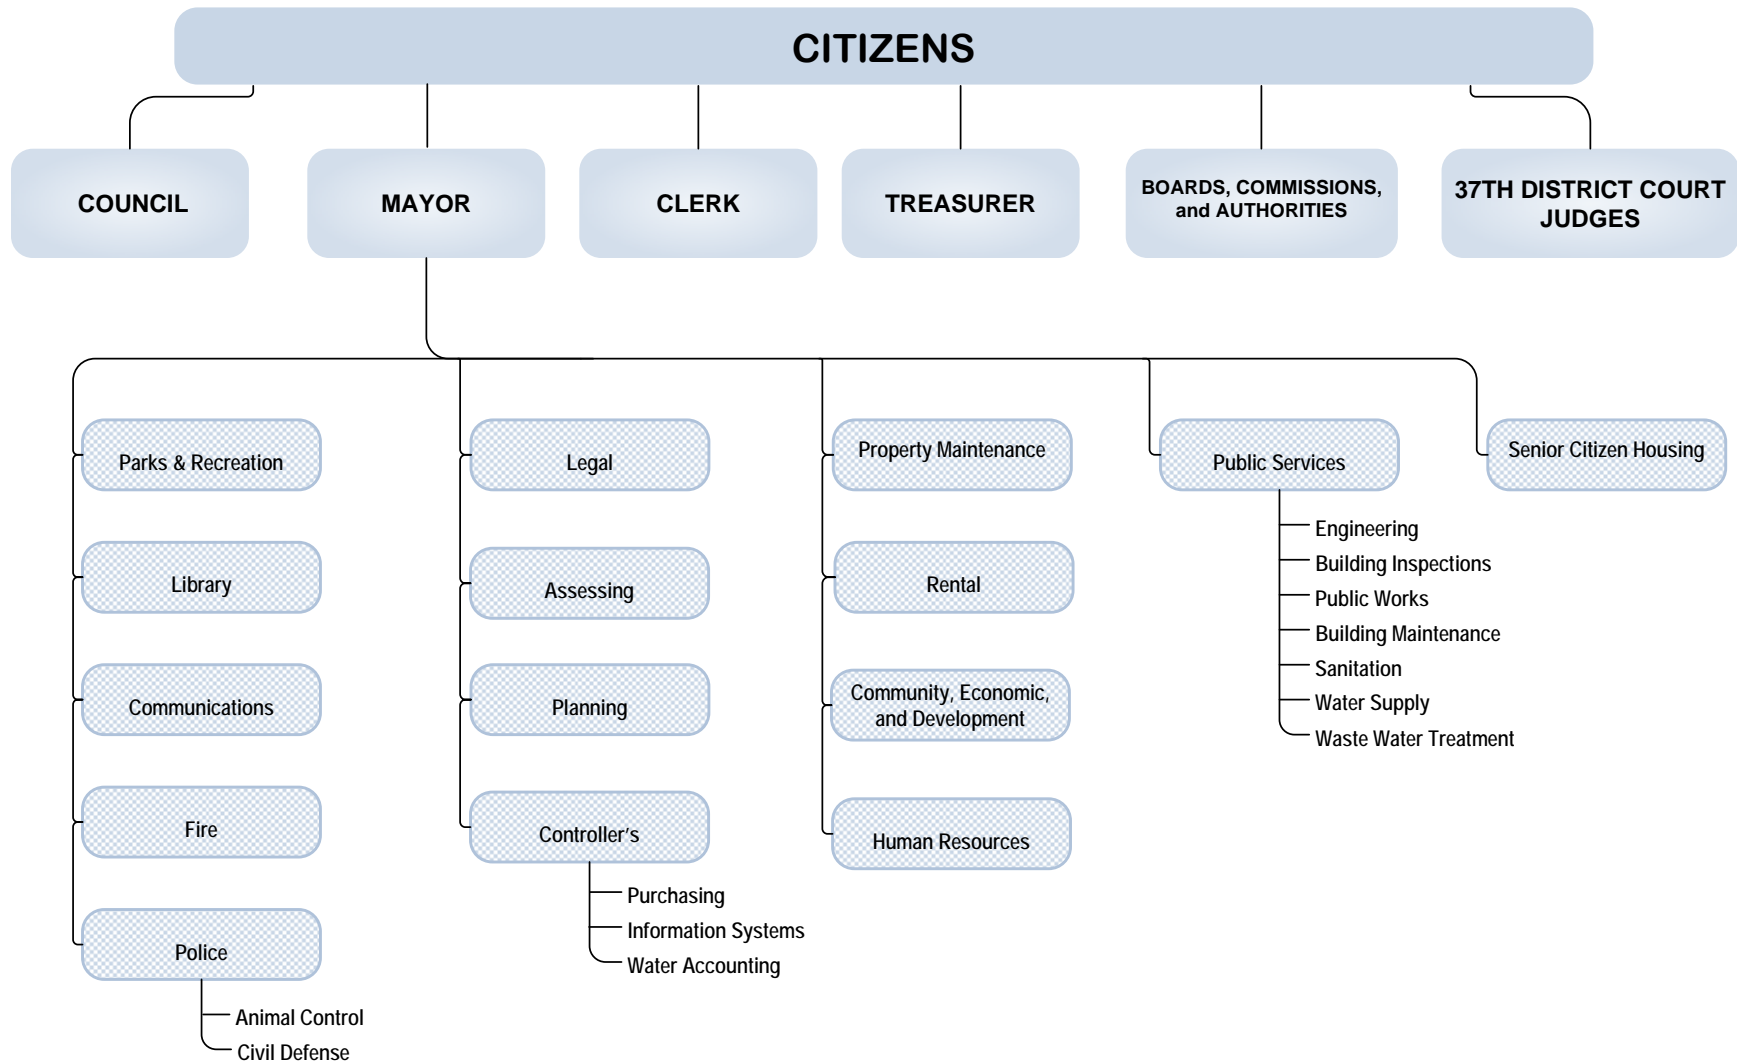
CITIZENS

COUNCIL

MAYOR

CLERK

TREASURER

BOARDS, COMMISSIONS, and AUTHORITIES

37TH DISTRICT COURT JUDGES

Parks & Recreation

Library

Communications

Fire

Police

Animal Control

Civil Defense

Legal

Assessing

Planning

Controller's

Purchasing

Information Systems

Water Accounting

Property Maintenance

Rental

Community, Economic, and Development

Human Resources

Public Services

Engineering

Building Inspections

Public Works

Building Maintenance

Sanitation

Water Supply

Waste Water Treatment

Senior Citizen Housing